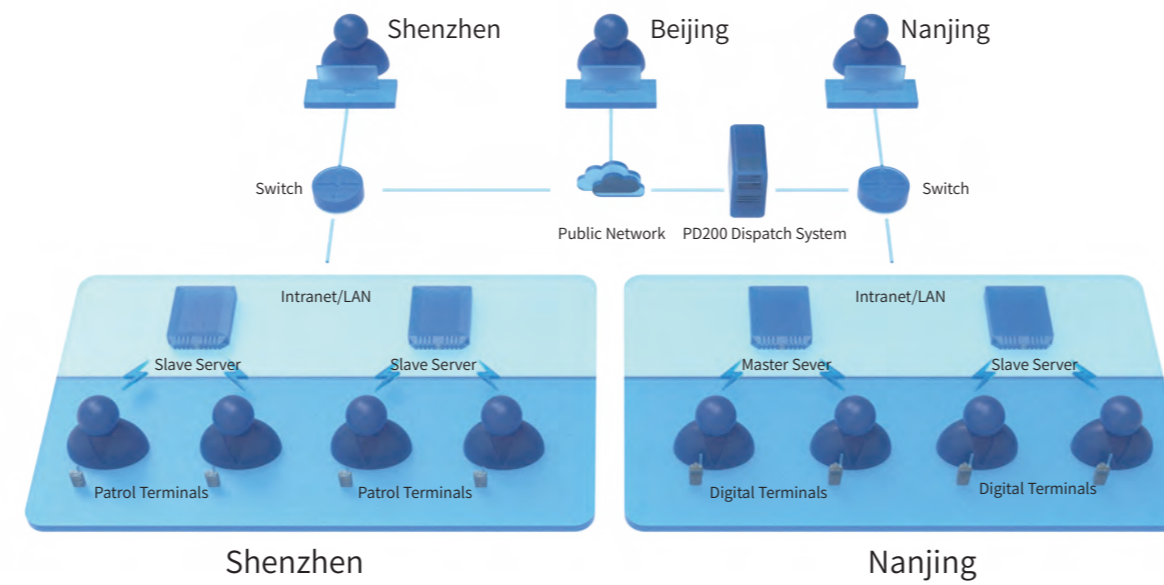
Shenzhen
Beijing
Nanjing

Switch
Public Network
PD200 Dispatch System
Switch

Intranet/LAN
Slave Server
Slave Server
Patrol Terminals
Patrol Terminals

Intranet/LAN
Master Sever
Slave Server
Digital Terminals
Digital Terminals

Shenzhen
Nanjing